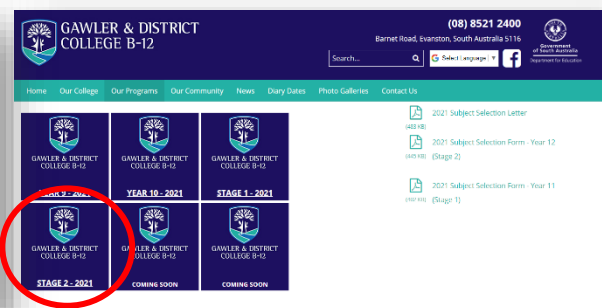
GAWLER & DISTRICT COLLEGE B-12

(08) 8521 2400

Barnet Road, Evanston, South Australia 5116

Search...

Select Language

Government of South Australia
Department for Education

Home | Our College | Our Programs | Our Community | News | Diary Dates | Photo Galleries | Contact Us

GAWLER & DISTRICT COLLEGE B-12
YEAR 9 - 2021

GAWLER & DISTRICT COLLEGE B-12
YEAR 10 - 2021

GAWLER & DISTRICT COLLEGE B-12
STAGE 1 - 2021

GAWLER & DISTRICT COLLEGE B-12
STAGE 2 - 2021

GAWLER & DISTRICT COLLEGE B-12
COMING SOON

GAWLER & DISTRICT COLLEGE B-12
COMING SOON

2021 Subject Selection Letter
(483 KB)

2021 Subject Selection Form - Year 12 (Stage 2)
(445 KB)

2021 Subject Selection Form - Year 11 (Stage 1)
(457 KB)